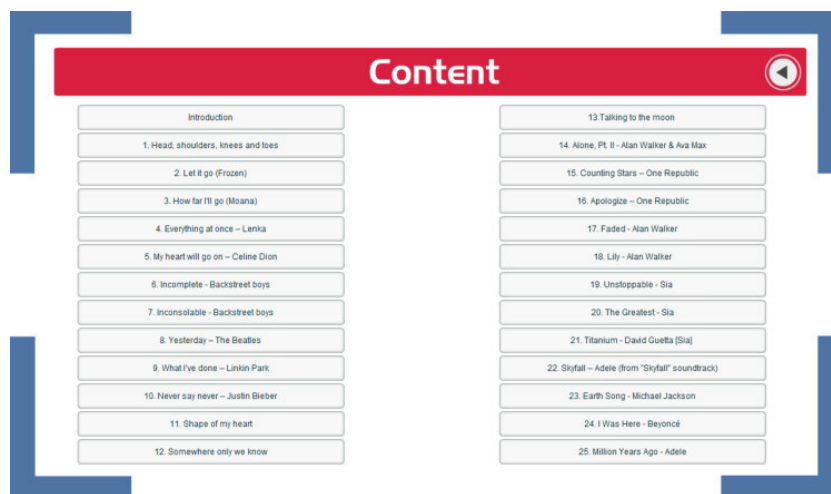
Content

Introduction

1. Head, shoulders, knees and toes

2. Let it go (Frozen)

3. How far I'll go (Moana)

4. Everything at once – Lenka

5. My heart will go on – Celine Dion

6. Incomplete - Backstreet boys

7. Inconsolable - Backstreet boys

8. Yesterday – The Beatles

9. What I've done – Linkin Park

10. Never say never – Justin Bieber

11. Shape of my heart

12. Somewhere only we know

13.Talking to the moon

14. Alone, Pt. II - Alan Walker & Ava Max

15. Counting Stars – One Republic

16. Apologize – One Republic

17. Faded - Alan Walker

18. Lily - Alan Walker

19. Unstoppable - Sia

20. The Greatest - Sia

21. Titanium - David Guetta [Sia]

22. Skyfall – Adele (from "Skyfall" soundtrack)

23. Earth Song - Michael Jackson

24. I Was Here - Beyoncé

25. Million Years Ago - Adele